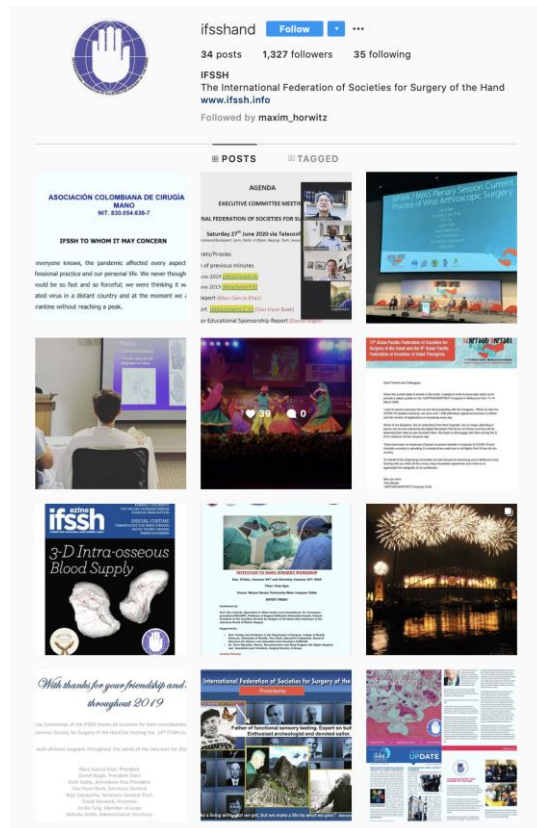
ifsshand Follow ···

34 posts 1,327 followers 35 following

IFSSH
The International Federation of Societies for Surgery of the Hand
www.ifssh.info
Followed by maxim_horwitz

POSTS TAGGED

ASOCIACIÓN COLOMBIANA DE CIRUGÍA MANO
NIT. 830.054.636-7

IFSSH TO WHOM IT MAY CONCERN

everyone knows, the pandemic affected every aspect fessional practice and our personal life. We never though ould be so fast and so forceful; we're thinking it w ated virus in a distant country and at the moment we a rantine without reaching a peak.

AGENDA
EXECUTIVE COMMITTEE MEETI
FEDERATION OF SOCIETIES FOR S
Saturday 27th June 2020 via Teleconf

minutes of previous minutes

eport

or Educational Sponsorship Report

APWA / MWS Plenary Session Current Practice of Wrist Arthroscopic Surgery

39 0

12th Asian Pacific Federation of Societies for Surgery of the Hand and the 8th Asian Pacific Federation of Societies of Hand Therapists

ezine ifssh
SPECIAL FEATURE
3-D Intra-osseous Blood Supply

INVITATION TO HAND SURGERY WORKSHOP

With thanks for your friendship and throughout 2019

International Federation of Societies for Surgery of the Presidents

Father of functional sensory testing, Expert on bot Enthusiast archeologist and devoted sailor.

UPDATE